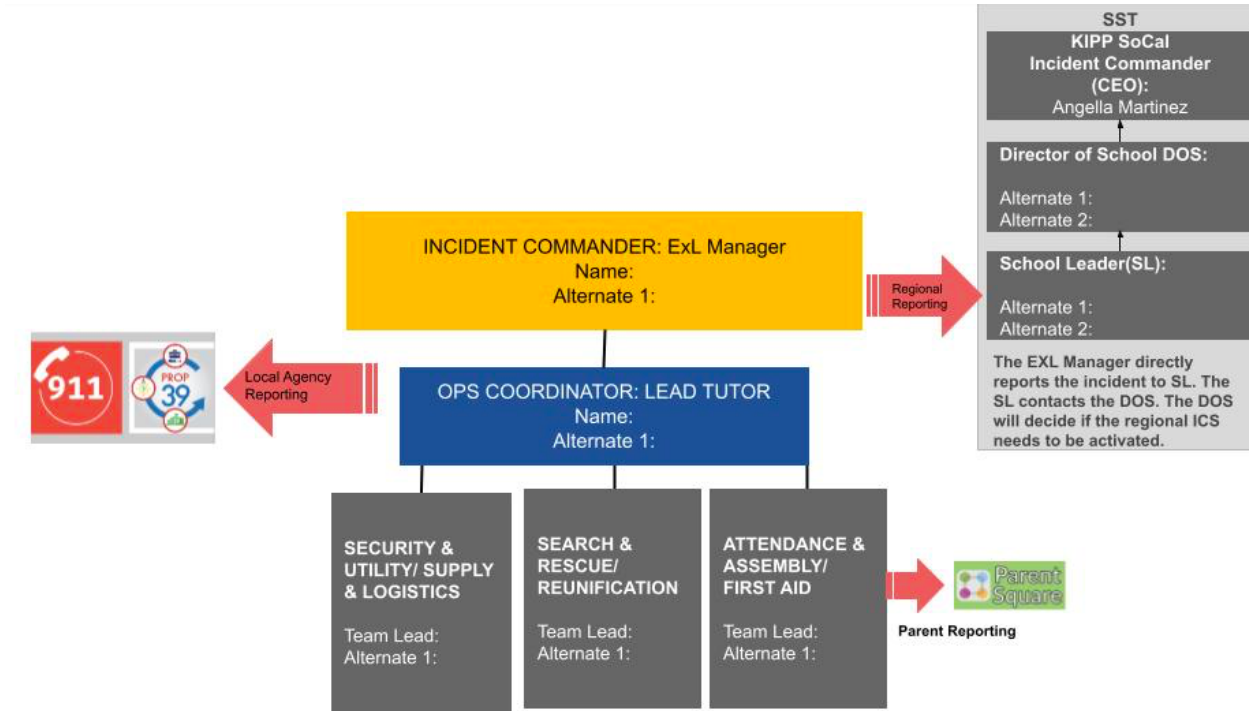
SST

KIPP SoCal Incident Commander (CEO): Angella Martinez

Director of School DOS:

Alternate 1:
Alternate 2:

School Leader(SL):

Alternate 1:
Alternate 2:

The EXL Manager directly reports the incident to SL. The SL contacts the DOS. The DOS will decide if the regional ICS needs to be activated.

INCIDENT COMMANDER: ExL Manager
Name:
Alternate 1:

Regional Reporting

911

PROP 39

Local Agency Reporting

OPS COORDINATOR: LEAD TUTOR
Name:
Alternate 1:

SECURITY & UTILITY/ SUPPLY & LOGISTICS

Team Lead:
Alternate 1:

SEARCH & RESCUE/ REUNIFICATION

Team Lead:
Alternate 1:

ATTENDANCE & ASSEMBLY/ FIRST AID

Team Lead:
Alternate 1:

Parent Square

Parent Reporting